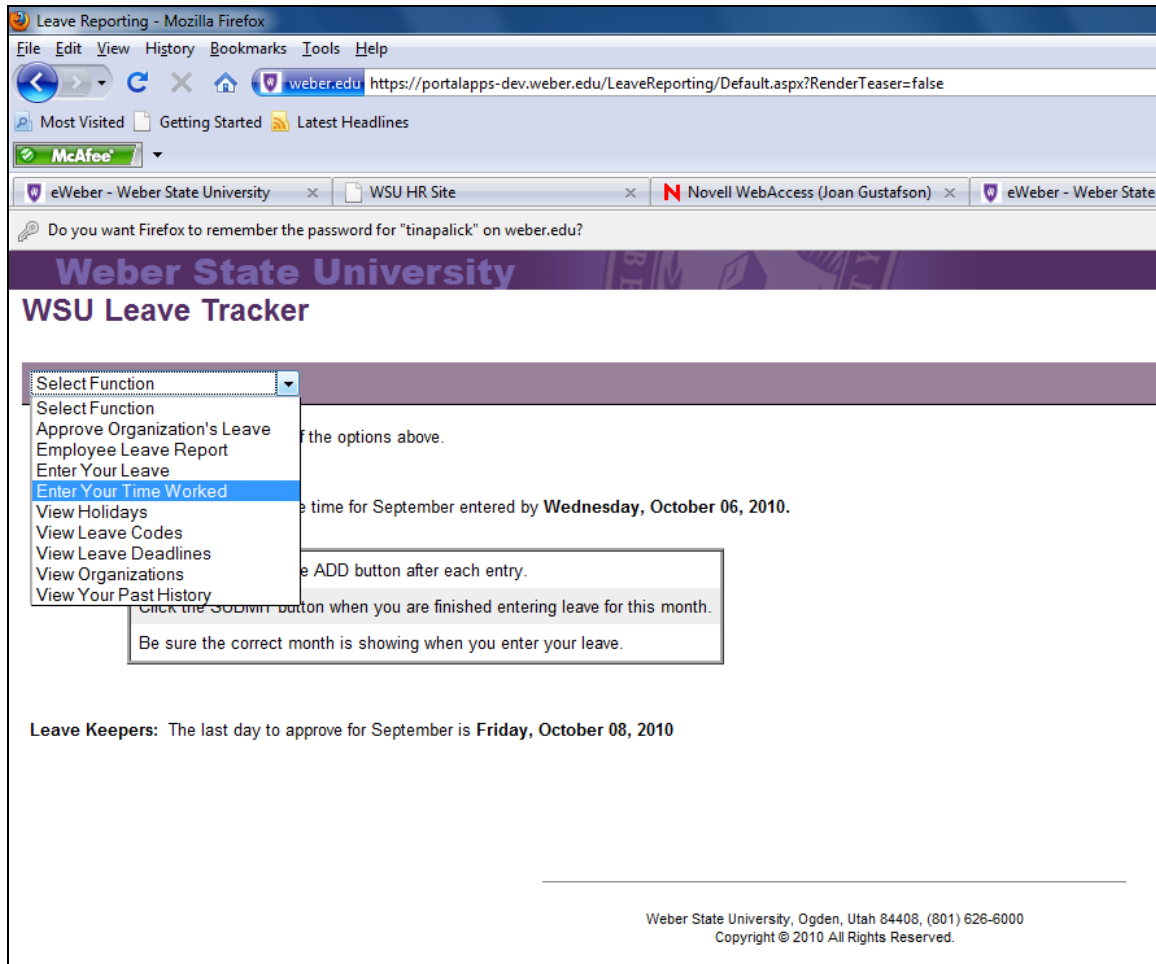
Leave Reporting - Mozilla Firefox

File Edit View History Bookmarks Tools Help

weber.edu https://portalapps-dev.weber.edu/LeaveReporting/Default.aspx?RenderTeaser=false

Most Visited Getting Started Latest Headlines

McAfee

eWeber - Weber State University × WSU HR Site × Novell WebAccess (Joan Gustafson) × eWeber - Weber State

Do you want Firefox to remember the password for "tinapalick" on weber.edu?

Weber State University

WSU Leave Tracker

Select Function

Select Function
Approve Organization's Leave
Employee Leave Report
Enter Your Leave
Enter Your Time Worked
View Holidays
View Leave Codes
View Leave Deadlines
View Organizations
View Your Past History

f the options above.

e time for September entered by **Wednesday, October 06, 2010.**

e ADD button after each entry.

Click the SUBMIT button when you are finished entering leave for this month.

Be sure the correct month is showing when you enter your leave.

**Leave Keepers:** The last day to approve for September is **Friday, October 08, 2010**

Weber State University, Ogden, Utah 84408, (801) 626-6000
Copyright © 2010 All Rights Reserved.